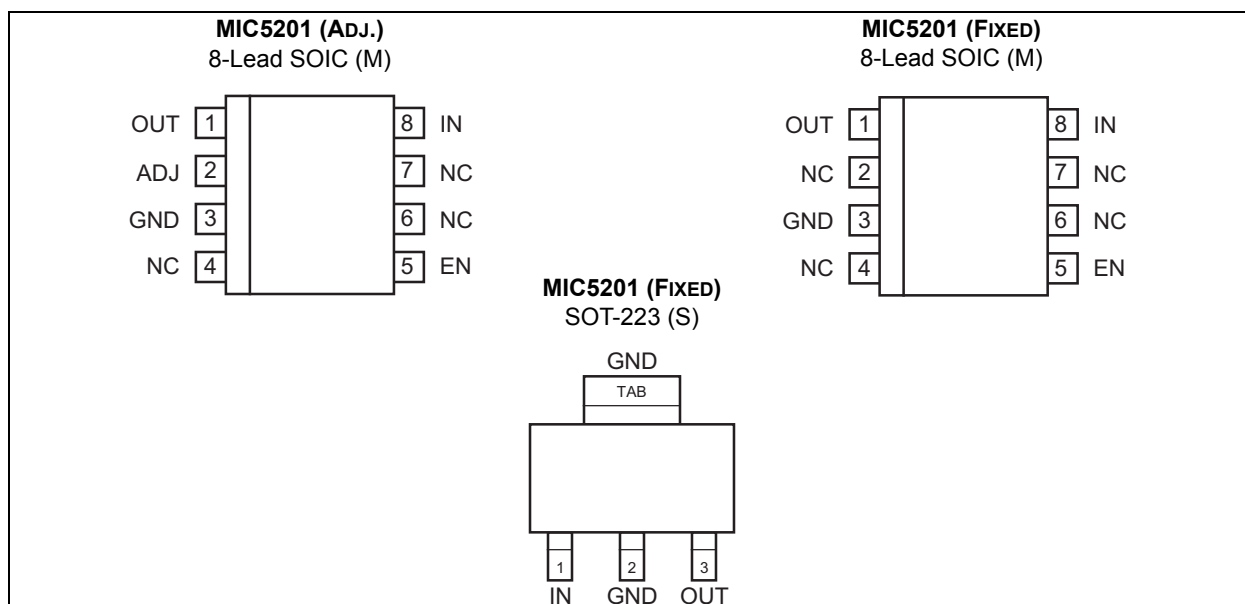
**MIC5201 (ADJ.)**
8-Lead SOIC (M)

OUT 1
ADJ 2
GND 3
NC 4
8 IN
7 NC
6 NC
5 EN

**MIC5201 (FIXED)**
8-Lead SOIC (M)

OUT 1
NC 2
GND 3
NC 4
8 IN
7 NC
6 NC
5 EN

**MIC5201 (FIXED)**
SOT-223 (S)

GND
TAB

1 IN
2 GND
3 OUT